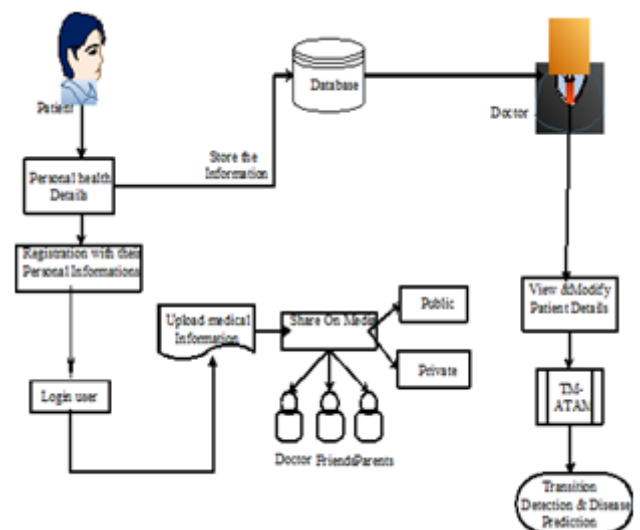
Patient

Database

Doctor

Store the Information

Personal health Details

Registration with their Personal Informations

Login user

Upload medical Information

Share On Media

Public

Private

Doctor Friends Parents

View &Modify Patient Details

TM-ATAM

Transition Detection & Disease Prediction